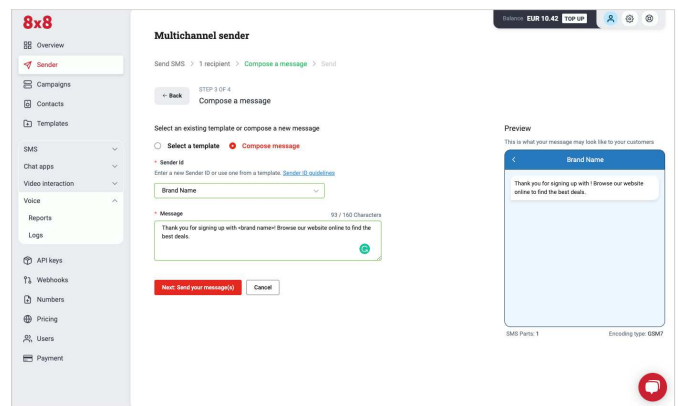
8x8

Overview
Sender
Campaigns
Contacts
Templates
SMS
Chat apps
Video interaction
Voice
Reports
Logs
API keys
Webhooks
Numbers
Pricing
Users
Payment

Balance EUR 10.42 TOP UP

Multichannel sender

Send SMS > 1 recipient > Compose a message > Send

← Back
STEP 3 OF 4
Compose a message

Select an existing template or compose a new message

Select a template
Compose message

* Sender Id
Enter a new Sender ID or use one from a template. Sender ID guidelines

Brand Name

* Message
93 / 160 Characters

Thank you for signing up with <brand name>! Browse our website online to find the best deals.

Next: Send your message(s)
Cancel

Preview
This is what your message may look like to your customers

Brand Name

Thank you for signing up with ! Browse our website online to find the best deals.

SMS Parts: 1
Encoding type: GSM7